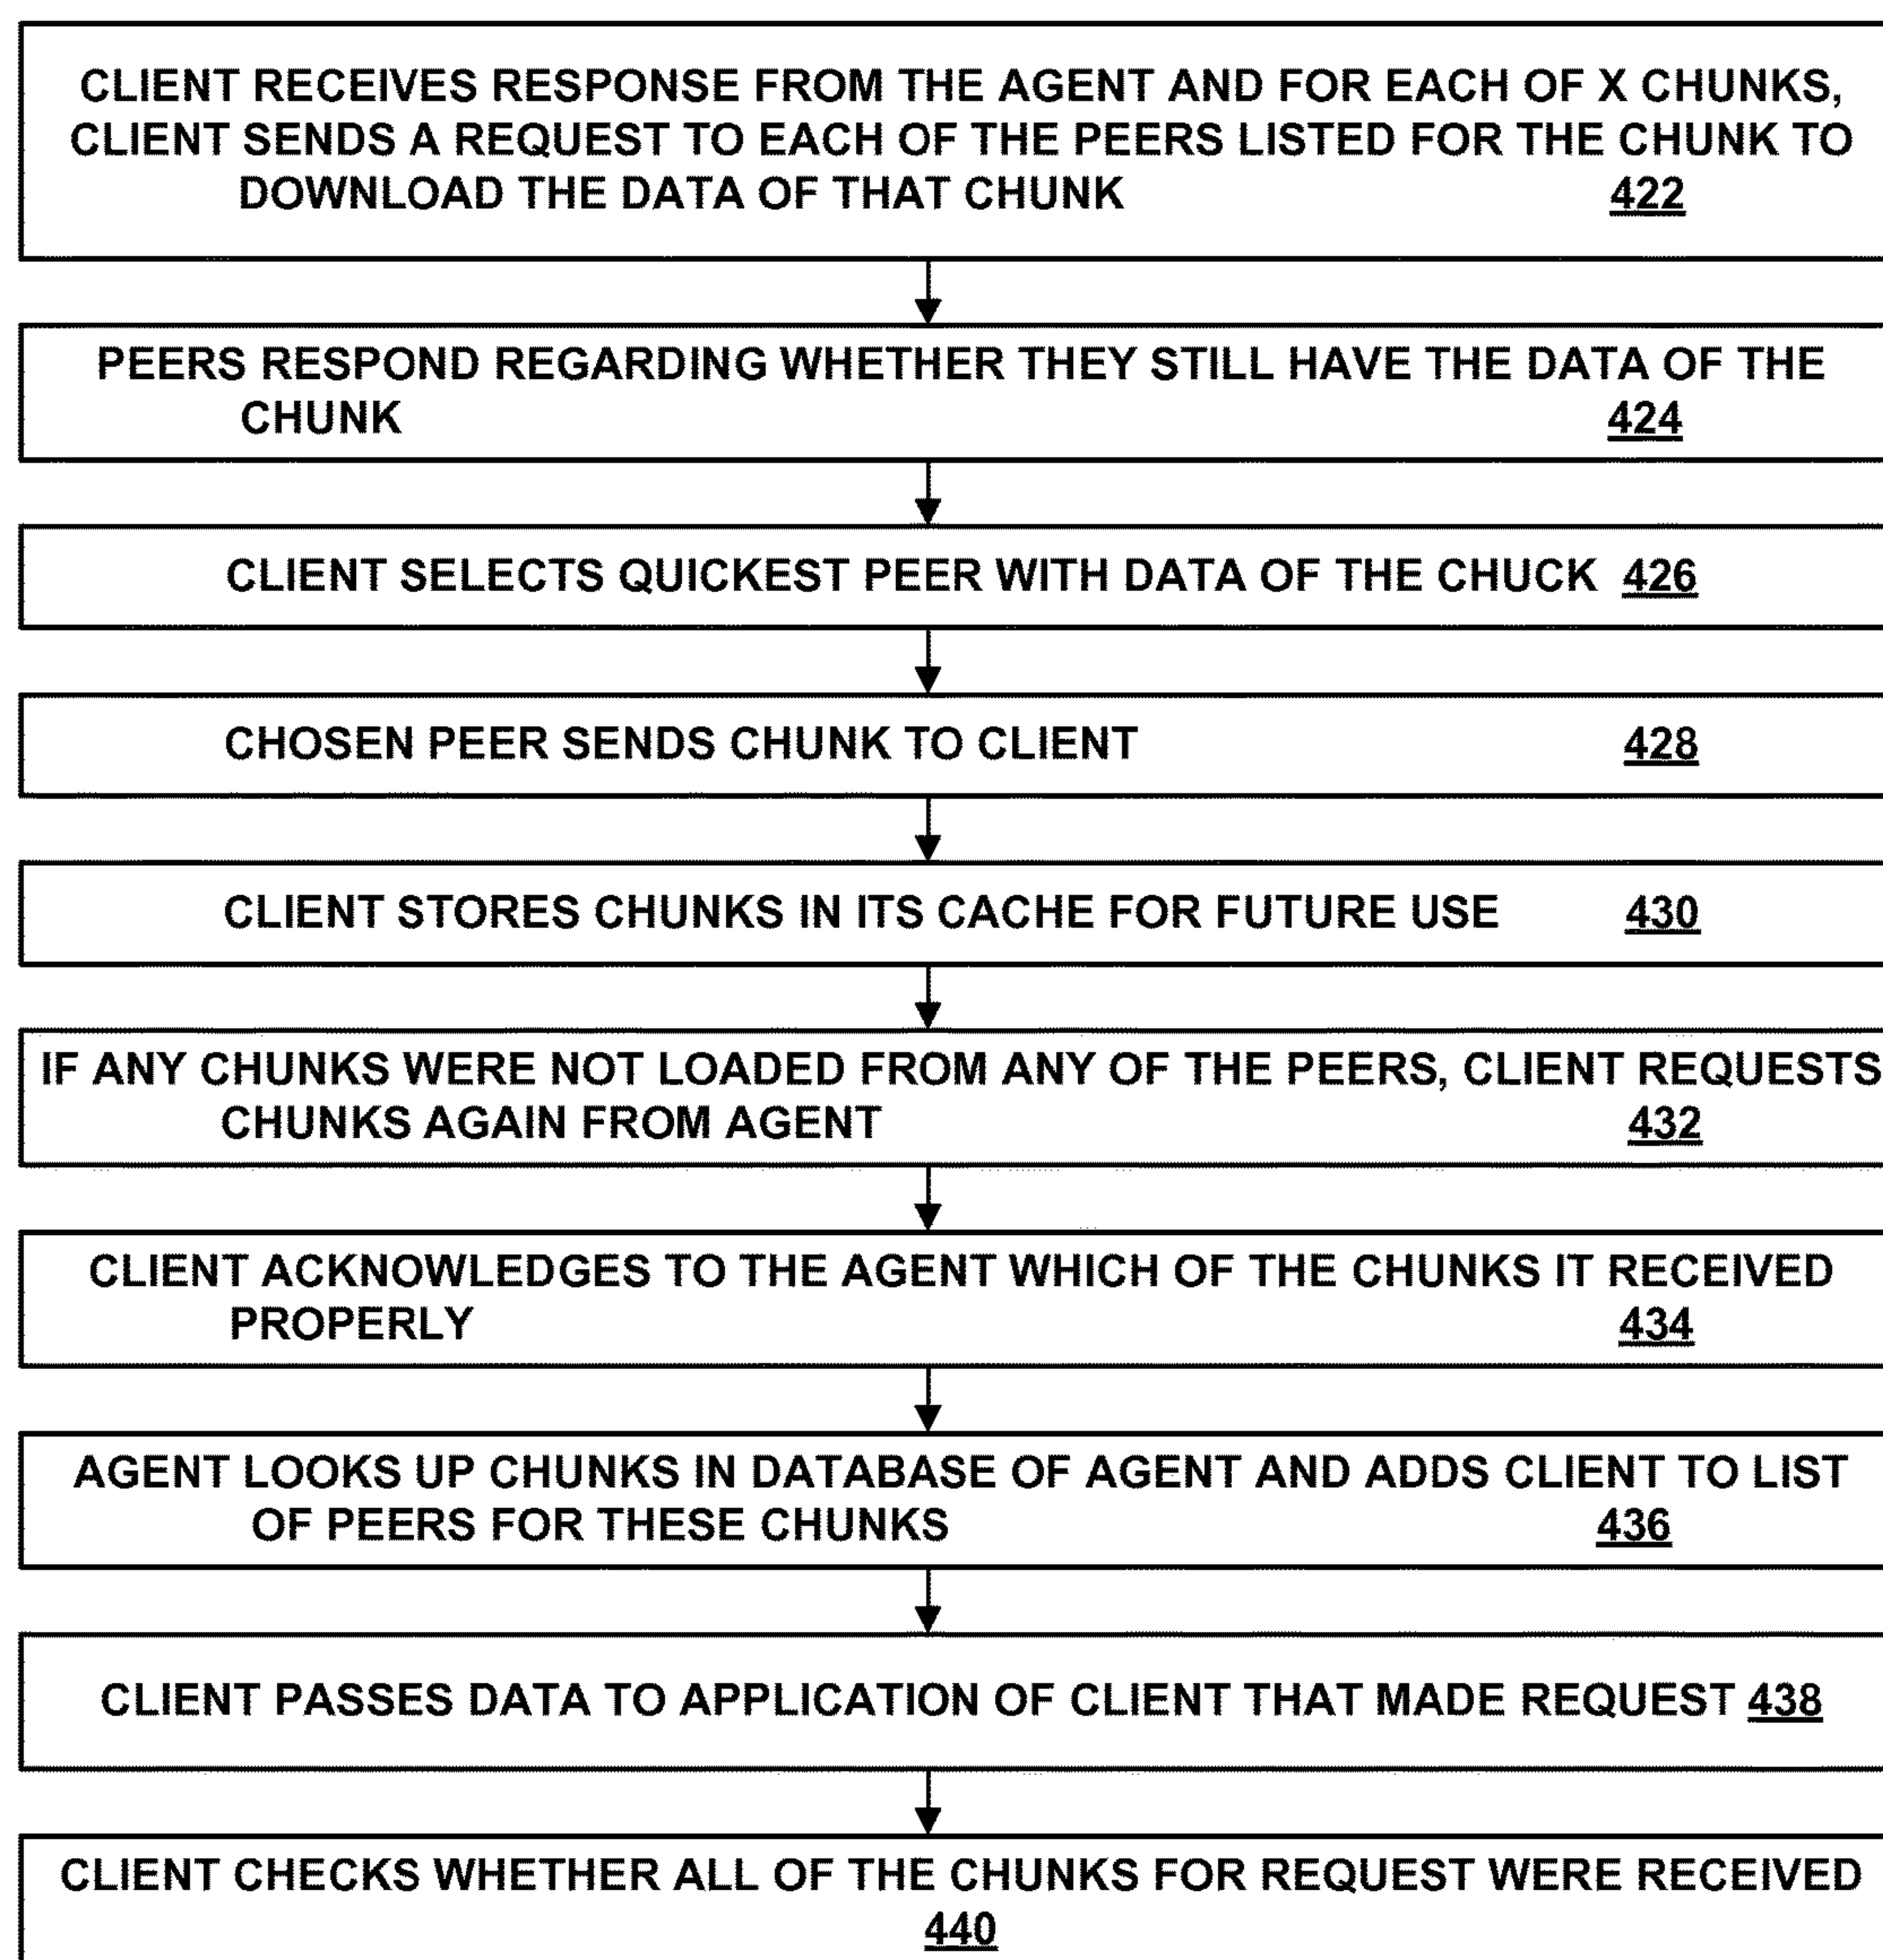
CLIENT RECEIVES RESPONSE FROM THE AGENT AND FOR EACH OF X CHUNKS, CLIENT SENDS A REQUEST TO EACH OF THE PEERS LISTED FOR THE CHUNK TO DOWNLOAD THE DATA OF THAT CHUNK 422

PEERS RESPOND REGARDING WHETHER THEY STILL HAVE THE DATA OF THE CHUNK 424

CLIENT SELECTS QUICKEST PEER WITH DATA OF THE CHUCK 426

CHOSEN PEER SENDS CHUNK TO CLIENT 428

CLIENT STORES CHUNKS IN ITS CACHE FOR FUTURE USE 430

IF ANY CHUNKS WERE NOT LOADED FROM ANY OF THE PEERS, CLIENT REQUESTS CHUNKS AGAIN FROM AGENT 432

CLIENT ACKNOWLEDGES TO THE AGENT WHICH OF THE CHUNKS IT RECEIVED PROPERLY 434

AGENT LOOKS UP CHUNKS IN DATABASE OF AGENT AND ADDS CLIENT TO LIST OF PEERS FOR THESE CHUNKS 436

CLIENT PASSES DATA TO APPLICATION OF CLIENT THAT MADE REQUEST 438

CLIENT CHECKS WHETHER ALL OF THE CHUNKS FOR REQUEST WERE RECEIVED 440